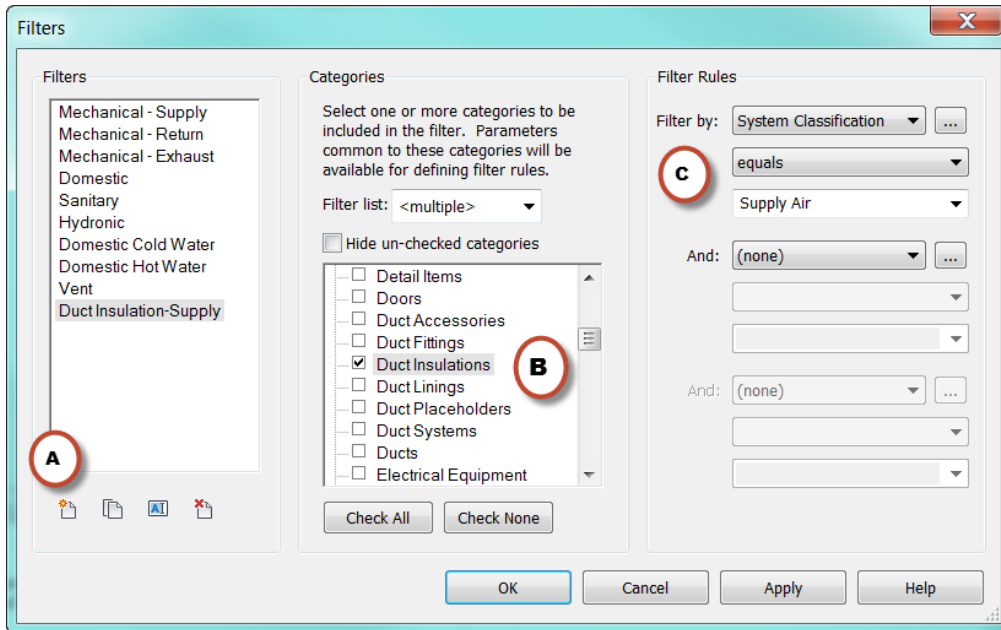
Filters

Filters

Mechanical - Supply
Mechanical - Return
Mechanical - Exhaust
Domestic
Sanitary
Hydronic
Domestic Cold Water
Domestic Hot Water
Vent
Duct Insulation-Supply

A

Categories

Select one or more categories to be included in the filter. Parameters common to these categories will be available for defining filter rules.

Filter list: <multiple>

Hide un-checked categories

Detail Items
Doors
Duct Accessories
Duct Fittings
Duct Insulations
Duct Linings
Duct Placeholders
Duct Systems
Ducts
Electrical Equipment

B

Check All
Check None

Filter Rules

Filter by: System Classification ...

C

equals

Supply Air

And: (none) ...

And: (none) ...

OK
Cancel
Apply
Help